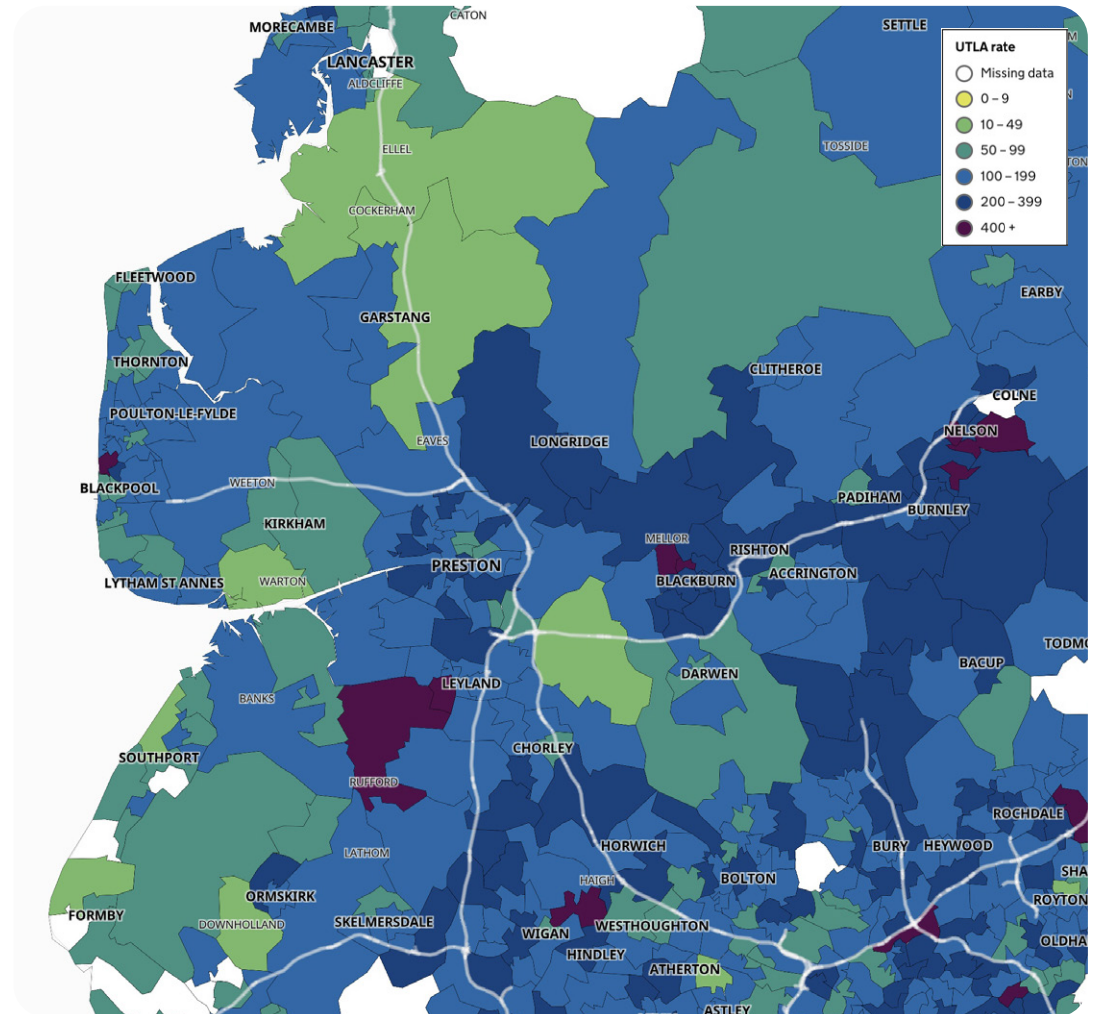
UTLA rate
Missing data
0 – 9
10 – 49
50 – 99
100 – 199
200 – 399
400 +

MORECAMBE
CATON
SETTLE
LANCASTER
ALDCLIFFE
ELLEL
TOSSIDE
COCKERHAM
FLEETWOOD
EARBY
GARSTANG
THORNTON
CLITHEROE
COLNE
POULTON-LE-FYLDE
NELSON
EAVES
LONGRIDGE
BLACKPOOL
WEETON
PADIHAM
BURNLEY
KIRKHAM
MELLOR
RISHTON
PRESTON
WARTON
BLACKBURN
ACCRINGTON
LYTHAM ST ANNES
TODMO
BACUP
LEYLAND
DARWEN
BANKS
CHORLEY
SOUTHPORT
RUFFORD
ROCHDALE
HORWICH
BURY
HEYWOOD
LATHOM
BOLTON
SHA
ORMSKIRK
HAIGH
FORMBY
ROYTON
DOWNHOLLAND
SKELMERSDALE
WIGAN
WESTHOUGHTON
OLDHA
HINDLEY
ATHERTON
ASTLEY